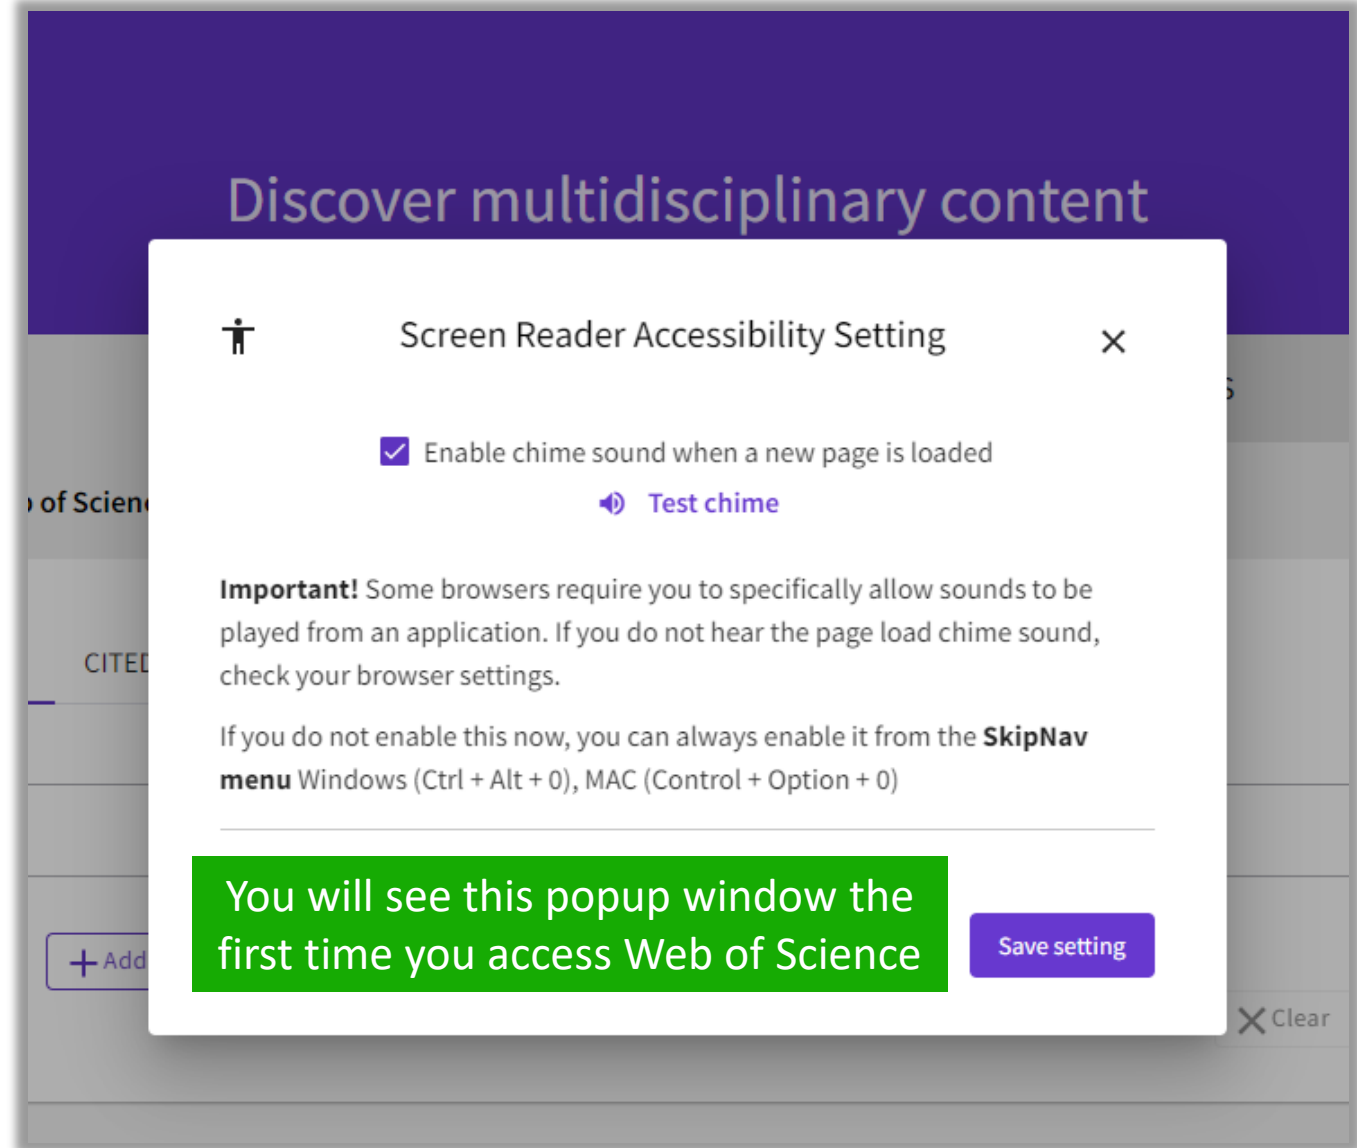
Discover multidisciplinary content

Screen Reader Accessibility Setting

×

Enable chime sound when a new page is loaded

Test chime

**Important!** Some browsers require you to specifically allow sounds to be played from an application. If you do not hear the page load chime sound, check your browser settings.

If you do not enable this now, you can always enable it from the **SkipNav menu** Windows (Ctrl + Alt + 0), MAC (Control + Option + 0)

You will see this popup window the first time you access Web of Science

Save setting

of Scien

CITED

+ Add

Clear